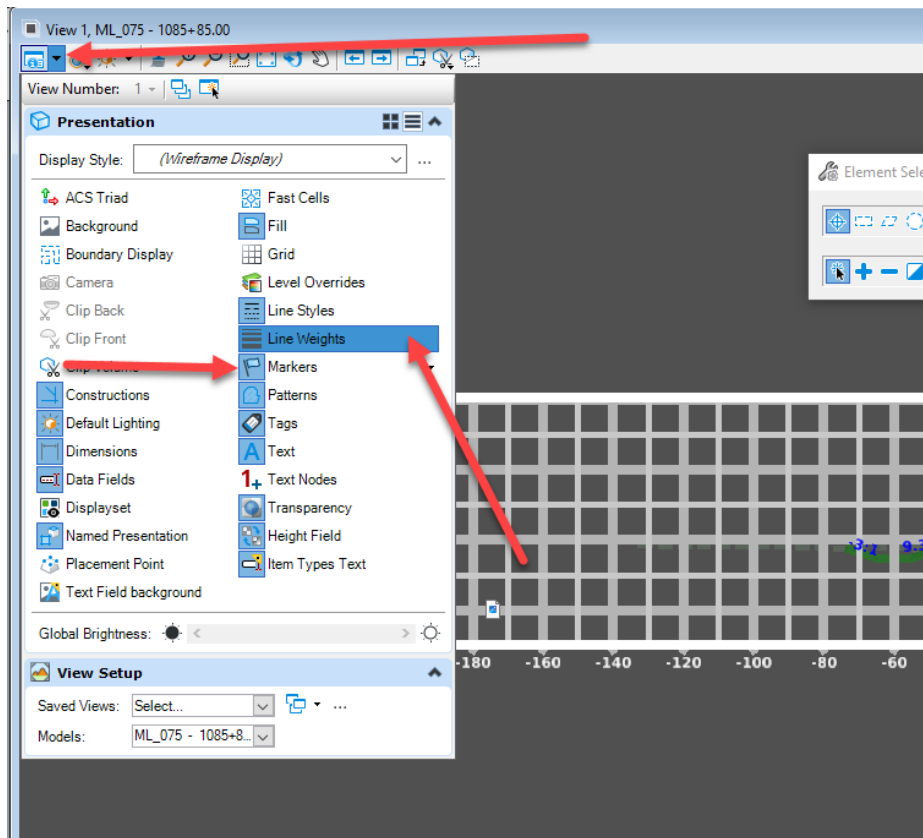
View 1, ML_075 - 1085+85.00

View Number: 1

Presentation

Display Style: (Wireframe Display) ...

ACS Triad
Background
Boundary Display
Camera
Clip Back
Clip Front
Clip Volume
Constructions
Default Lighting
Dimensions
Data Fields
Displayset
Named Presentation
Placement Point
Text Field background

Fast Cells
Fill
Grid
Level Overrides
Line Styles
Line Weights
Markers
Patterns
Tags
Text
Text Nodes
Transparency
Height Field
Item Types Text

Global Brightness:

View Setup

Saved Views: Select...
Models: ML_075 - 1085+8...

Element Sele

-180 -160 -140 -120 -100 -80 -60